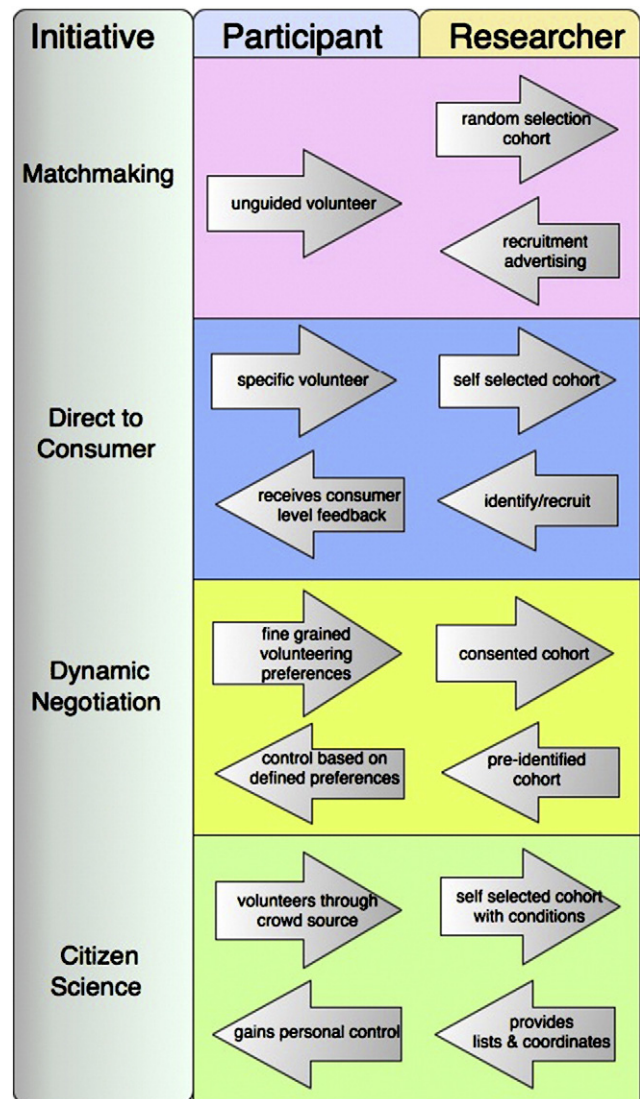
| Initiative | Participant | Researcher |
|---|---|---|
| Matchmaking | unguided volunteer | random selection cohort<br>recruitment advertising |
| Direct to Consumer | specific volunteer<br>receives consumer level feedback | self selected cohort<br>identify/recruit |
| Dynamic Negotiation | fine grained volunteering preferences<br>control based on defined preferences | consented cohort<br>pre-identified cohort |
| Citizen Science | volunteers through crowd source<br>gains personal control | self selected cohort with conditions<br>provides lists & coordinates |